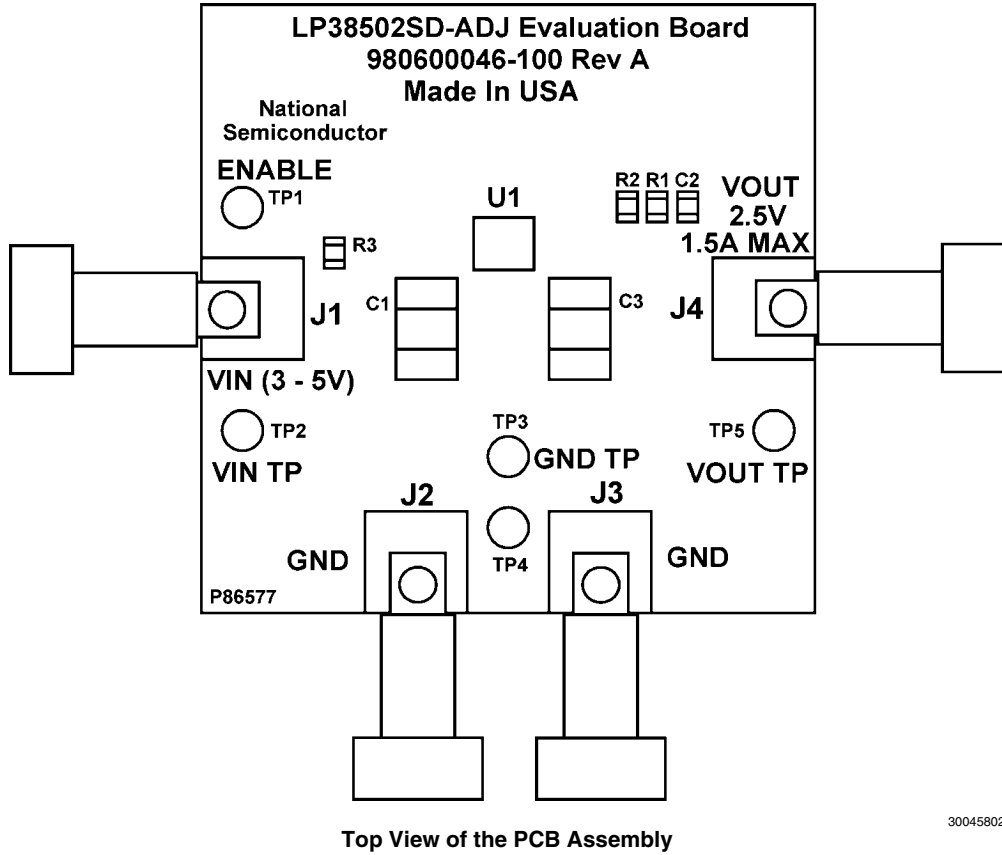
LP38502SD-ADJ Evaluation Board
980600046-100 Rev A
Made In USA

National Semiconductor

ENABLE

TP1

R3

U1

R2 R1 C2

VOUT
2.5V
1.5A MAX

C1

J1

C3

J4

VIN (3 - 5V)

TP2

VIN TP

TP3

GND TP

TP5

VOUT TP

J2

J3

GND

TP4

GND

P86577

30045802

Top View of the PCB Assembly